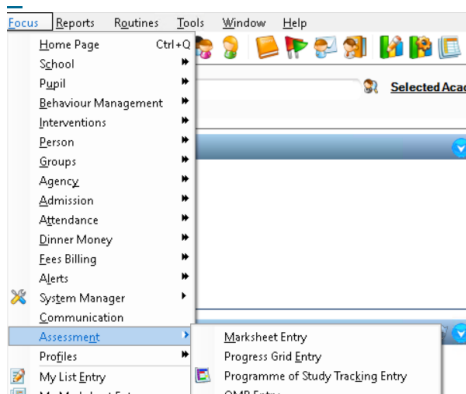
Focus Reports Routines Tools Window Help

Home Page Ctrl+Q
School
Pupil
Behaviour Management
Interventions
Person
Groups
Agency
Admission
Attendance
Dinner Money
Fees Billing
Alerts
System Manager
Communication
Assessment
Profiles
My List Entry
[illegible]

Selected Aca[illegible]

Marksheet Entry
Progress Grid Entry
Programme of Study Tracking Entry
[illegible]